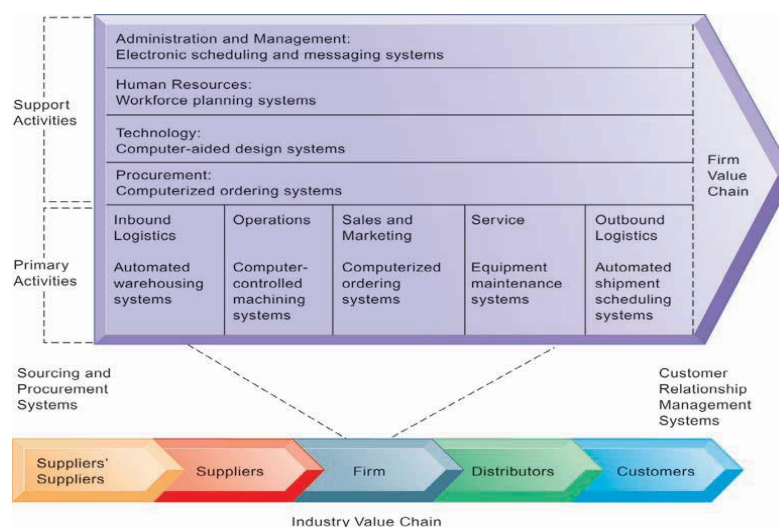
Support Activities

Administration and Management:
Electronic scheduling and messaging systems

Human Resources:
Workforce planning systems

Technology:
Computer-aided design systems

Procurement:
Computerized ordering systems

Firm Value Chain

Primary Activities

| Inbound Logistics | Operations | Sales and Marketing | Service | Outbound Logistics |
|---|---|---|---|---|
| Automated warehousing systems | Computer-controlled machining systems | Computerized ordering systems | Equipment maintenance systems | Automated shipment scheduling systems |

Sourcing and Procurement Systems

Customer Relationship Management Systems

Suppliers' Suppliers

Suppliers

Firm

Distributors

Customers

Industry Value Chain